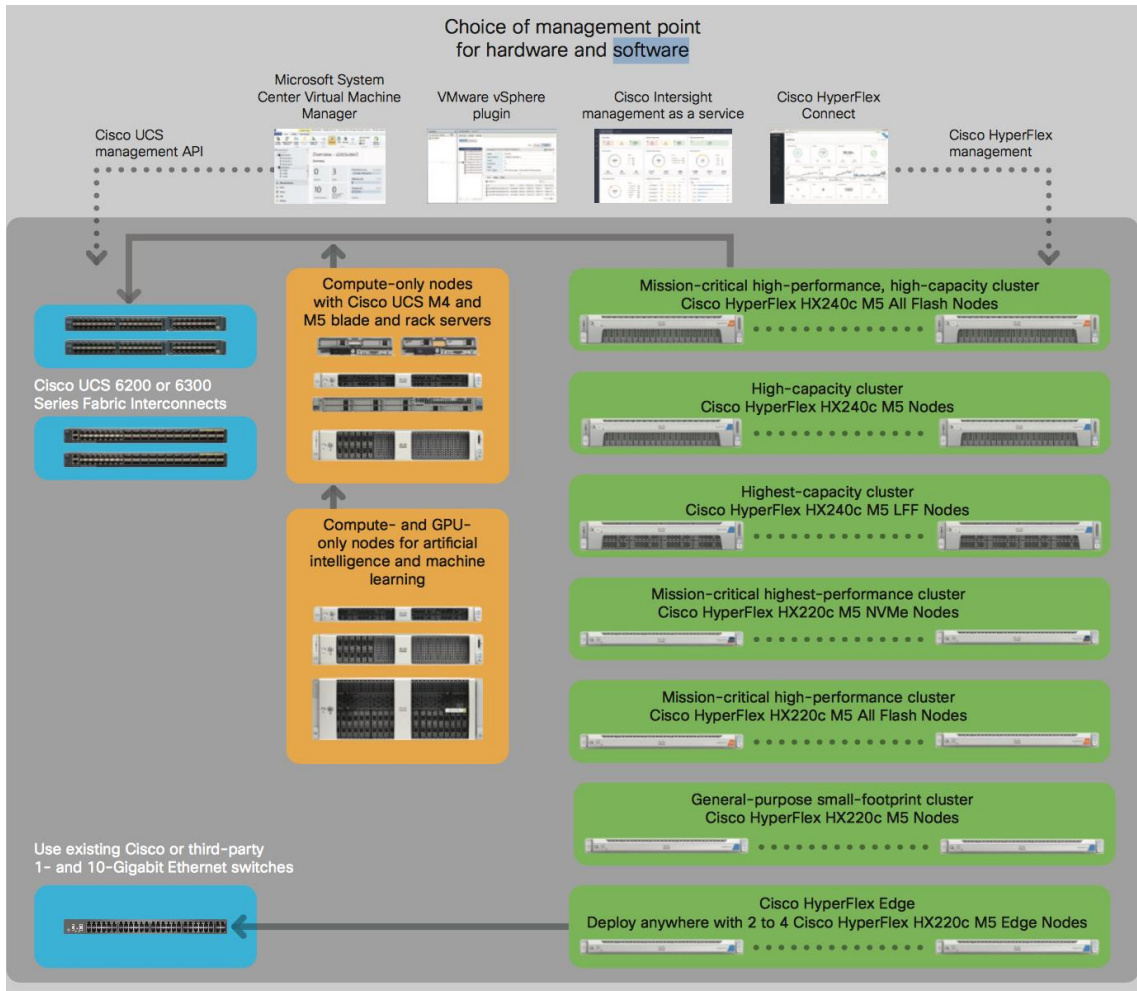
Choice of management point for hardware and software

Cisco UCS management API

Microsoft System Center Virtual Machine Manager

VMware vSphere plugin

Cisco Intersight management as a service

Cisco HyperFlex Connect

Cisco HyperFlex management

Cisco UCS 6200 or 6300 Series Fabric Interconnects

Compute-only nodes with Cisco UCS M4 and M5 blade and rack servers

Compute- and GPU-only nodes for artificial intelligence and machine learning

Mission-critical high-performance, high-capacity cluster
Cisco HyperFlex HX240c M5 All Flash Nodes

High-capacity cluster
Cisco HyperFlex HX240c M5 Nodes

Highest-capacity cluster
Cisco HyperFlex HX240c M5 LFF Nodes

Mission-critical highest-performance cluster
Cisco HyperFlex HX220c M5 NVMe Nodes

Mission-critical high-performance cluster
Cisco HyperFlex HX220c M5 All Flash Nodes

General-purpose small-footprint cluster
Cisco HyperFlex HX220c M5 Nodes

Use existing Cisco or third-party 1- and 10-Gigabit Ethernet switches

Cisco HyperFlex Edge
Deploy anywhere with 2 to 4 Cisco HyperFlex HX220c M5 Edge Nodes